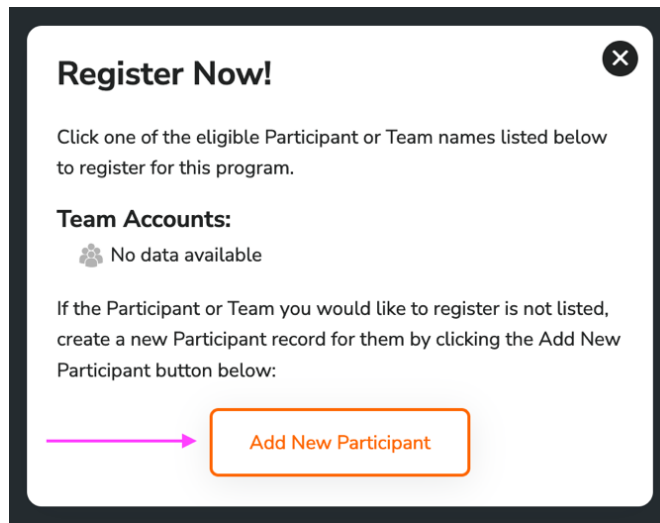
Register Now!

Click one of the eligible Participant or Team names listed below to register for this program.

Team Accounts:

No data available

If the Participant or Team you would like to register is not listed, create a new Participant record for them by clicking the Add New Participant button below:

Add New Participant